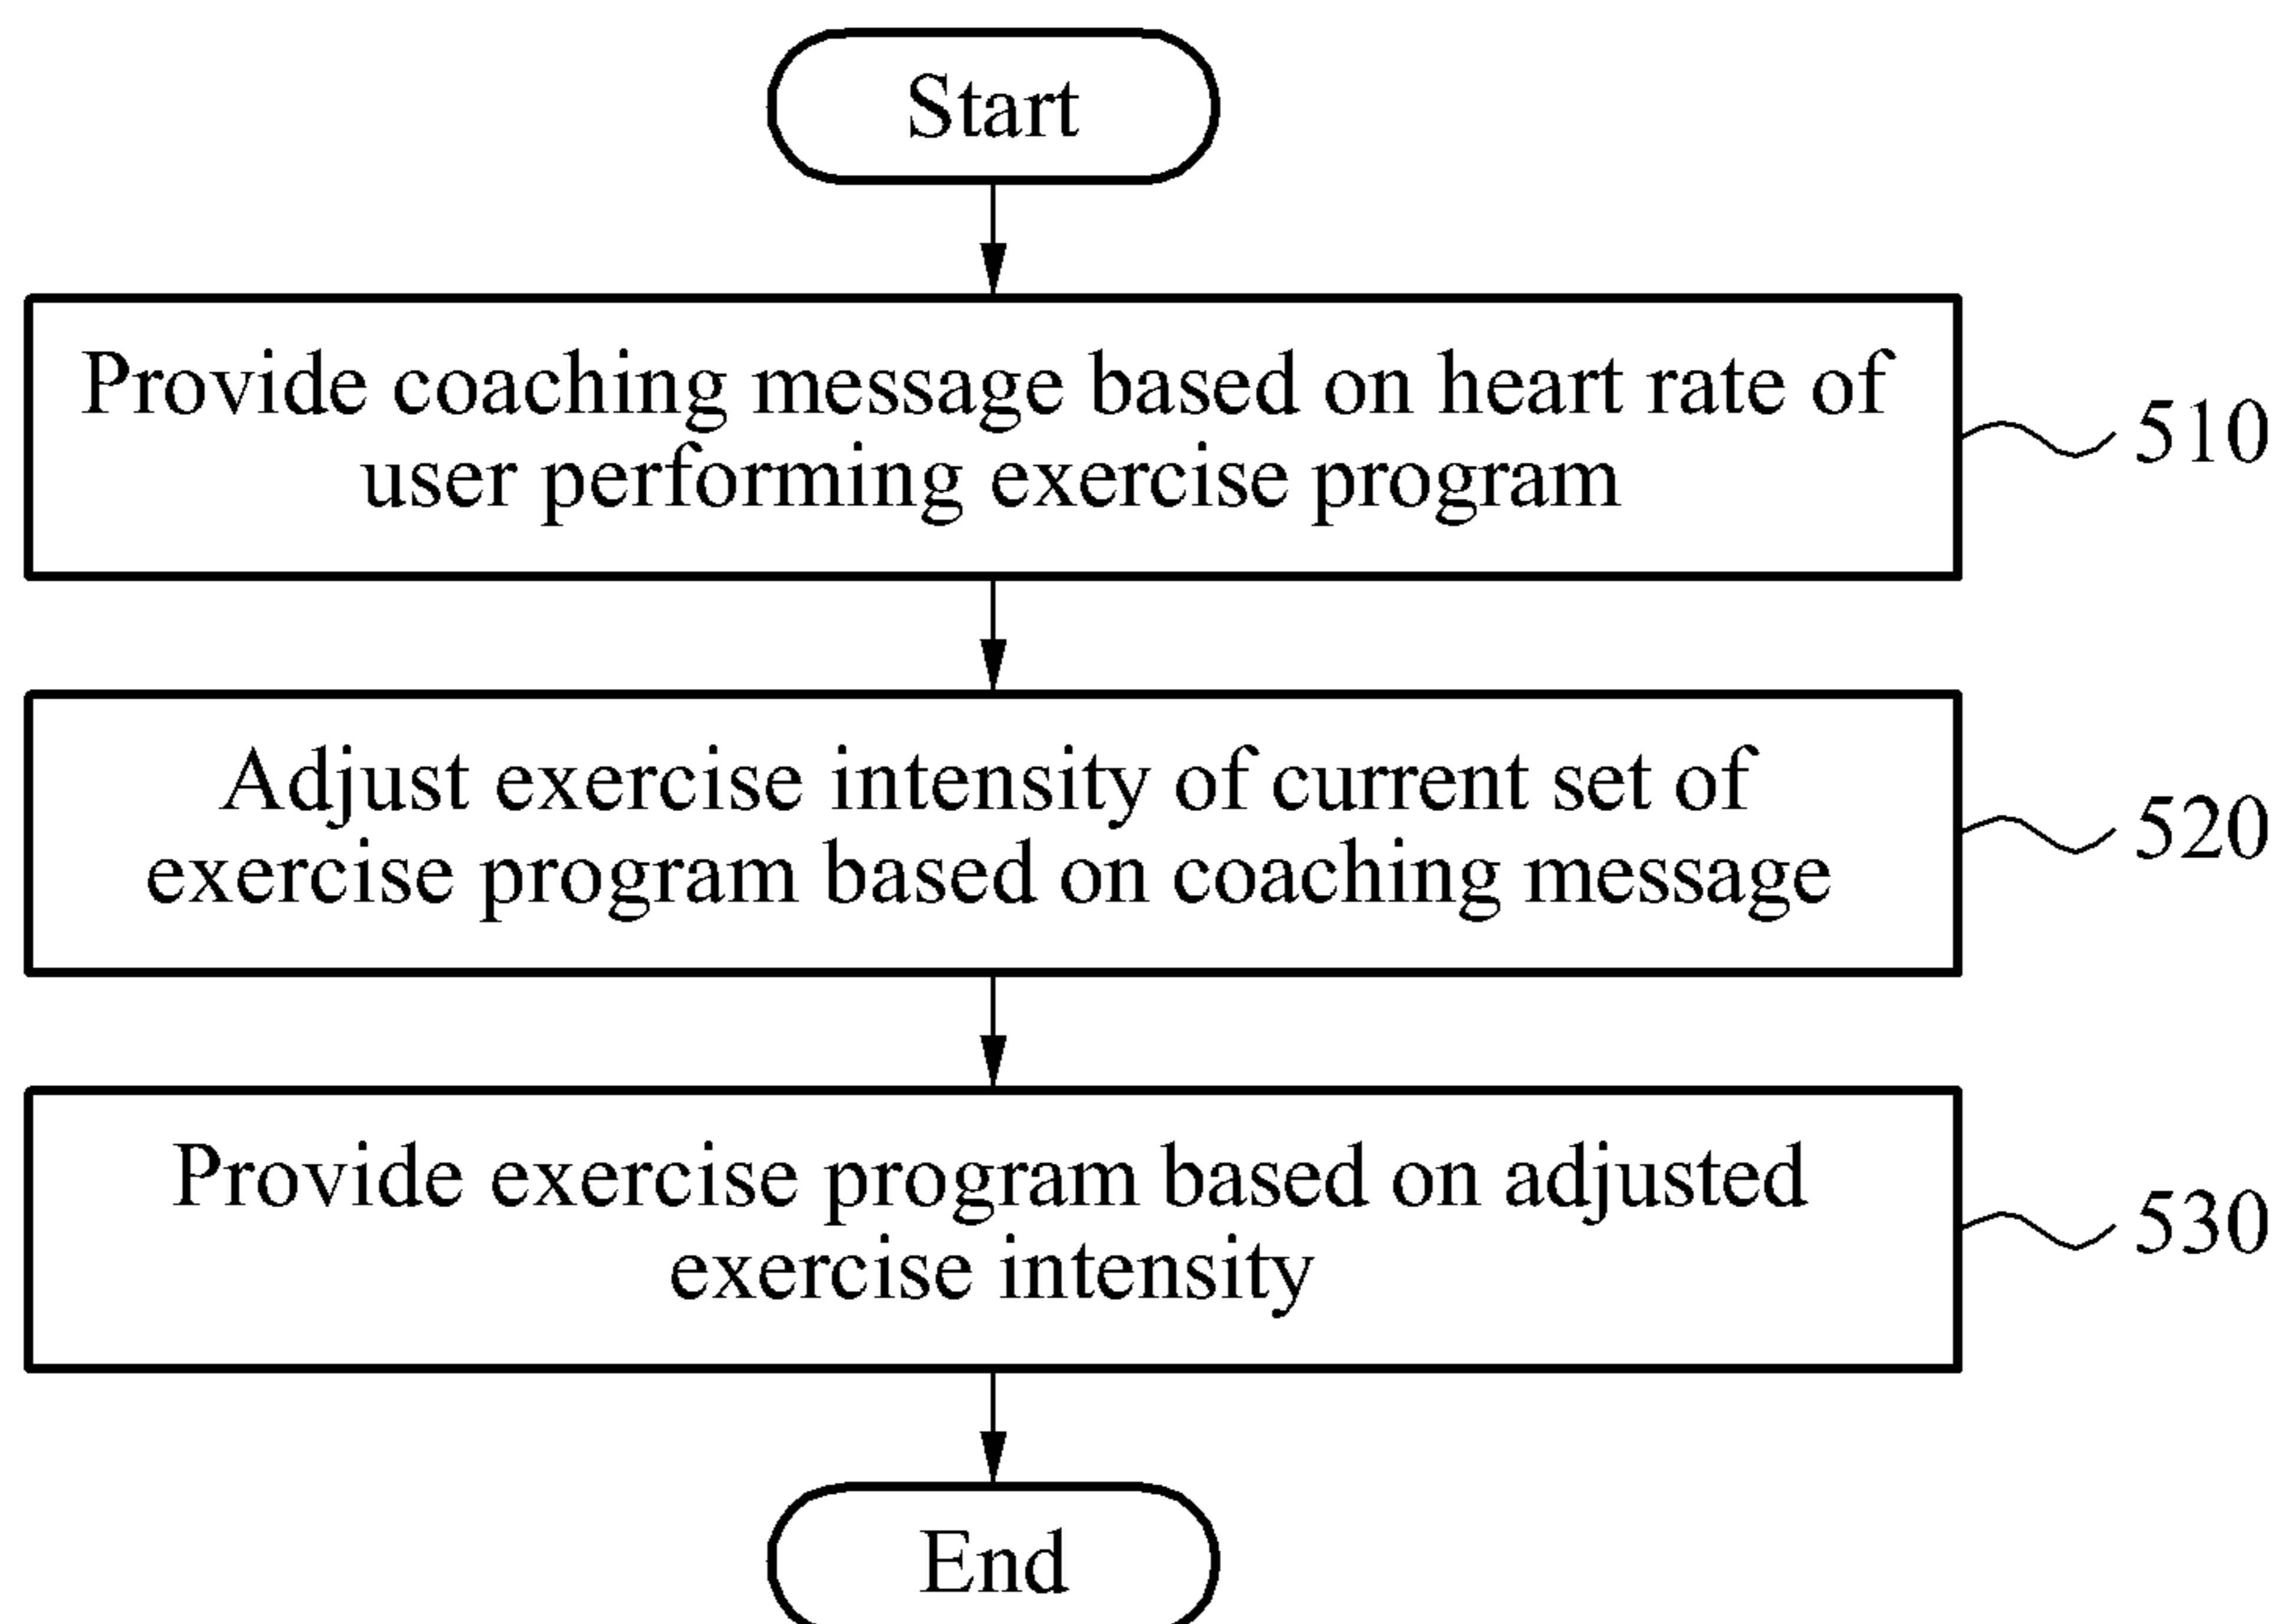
Start

Provide coaching message based on heart rate of user performing exercise program

510

Adjust exercise intensity of current set of exercise program based on coaching message

520

Provide exercise program based on adjusted exercise intensity

530

End